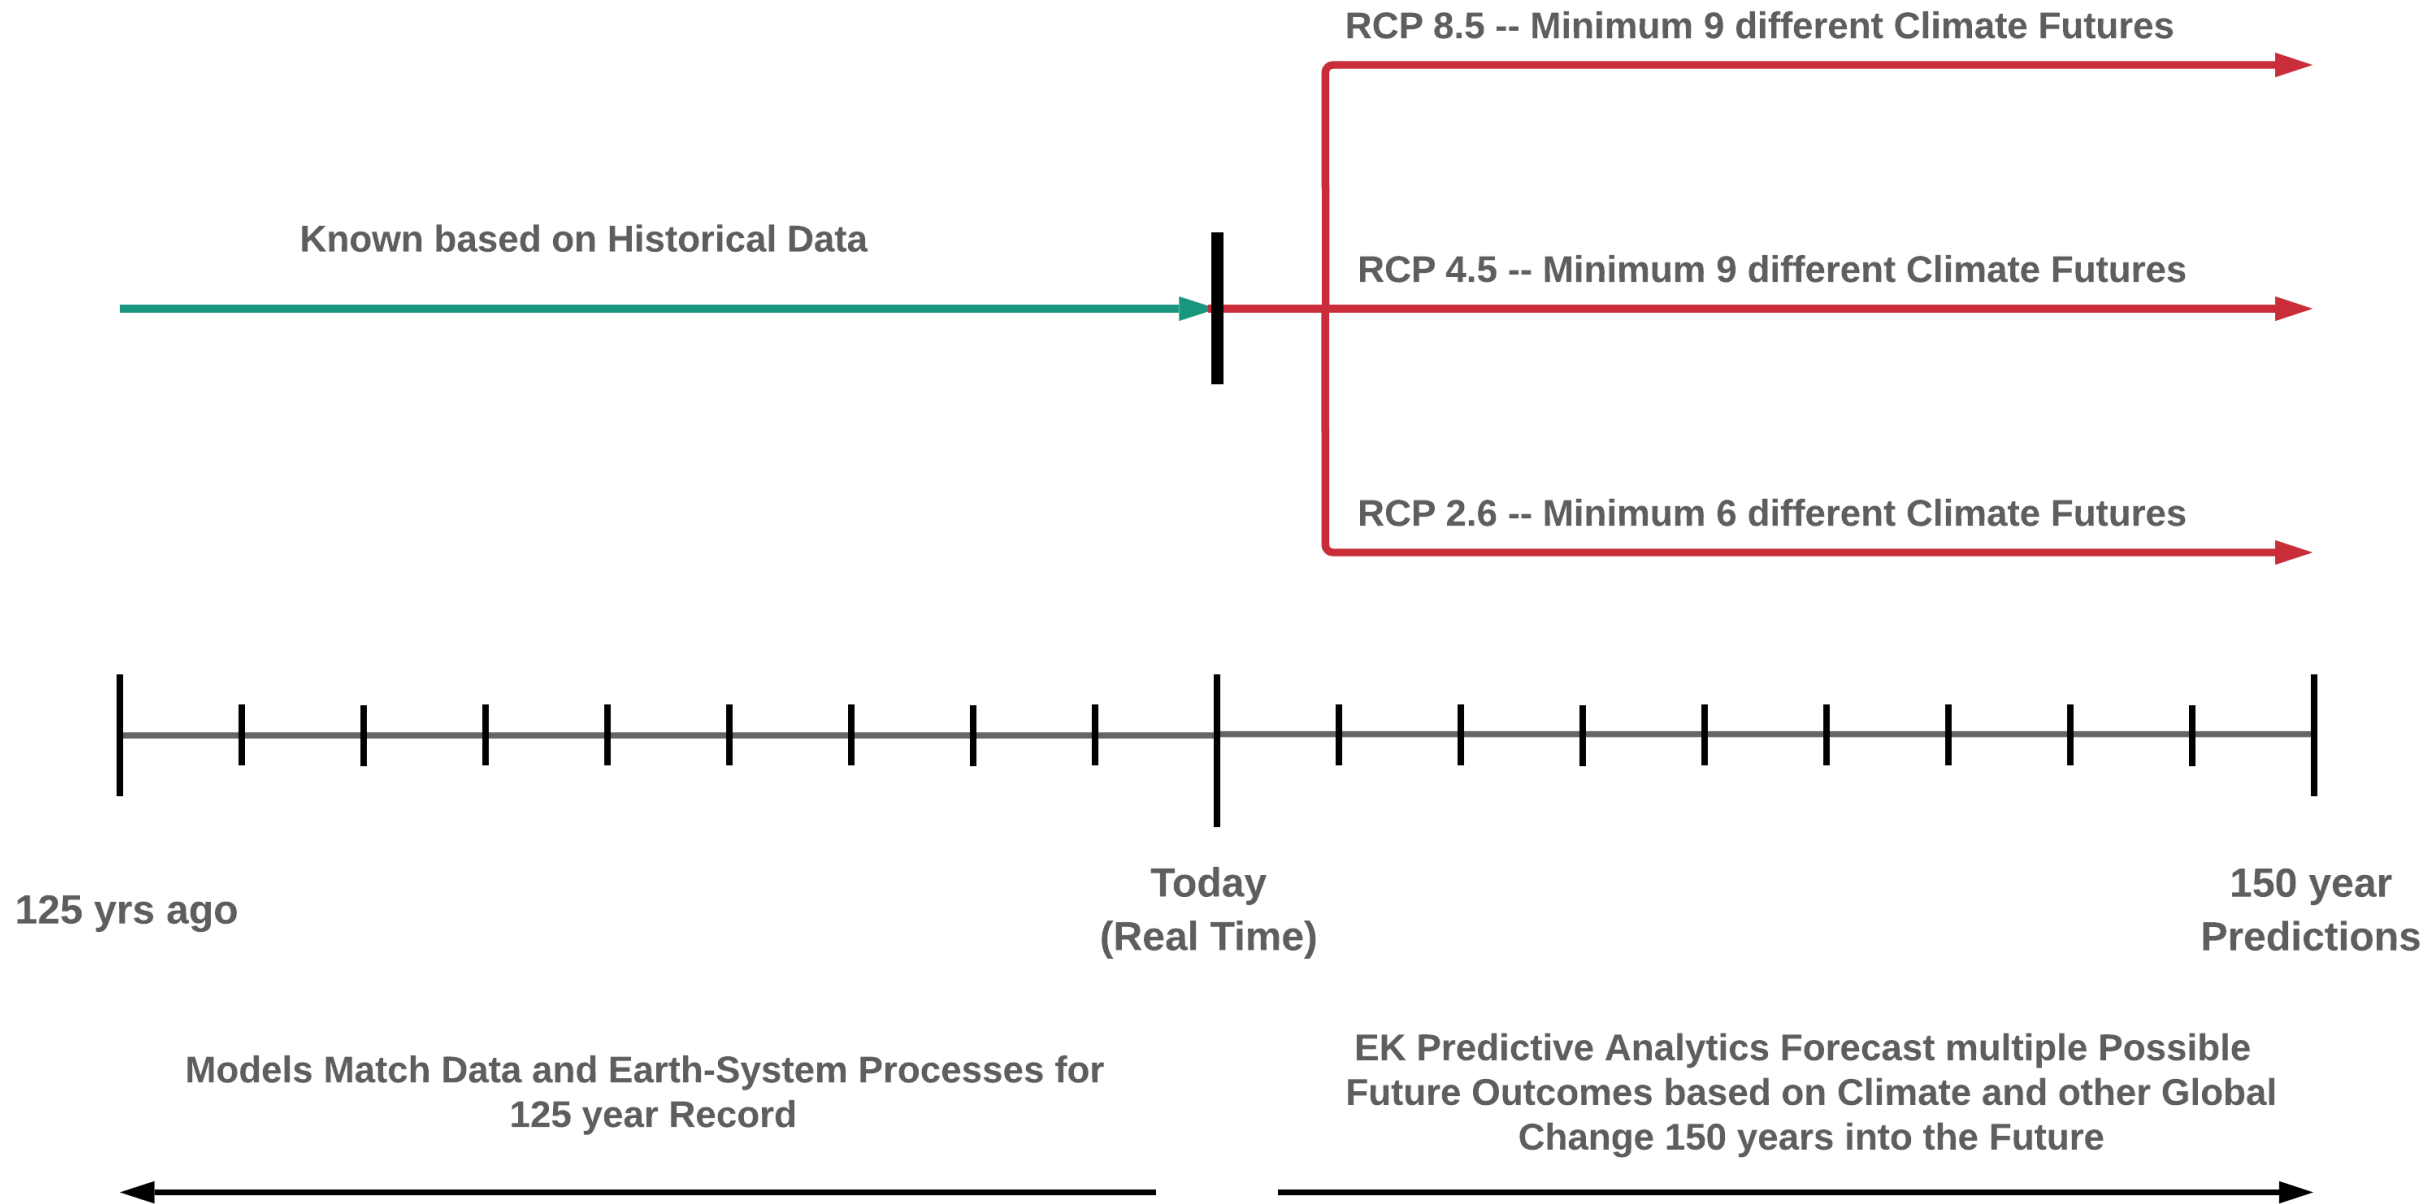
RCP 8.5 -- Minimum 9 different Climate Futures

Known based on Historical Data

RCP 4.5 -- Minimum 9 different Climate Futures

RCP 2.6 -- Minimum 6 different Climate Futures

125 yrs ago

Today (Real Time)

150 year Predictions

Models Match Data and Earth-System Processes for 125 year Record

EK Predictive Analytics Forecast multiple Possible Future Outcomes based on Climate and other Global Change 150 years into the Future